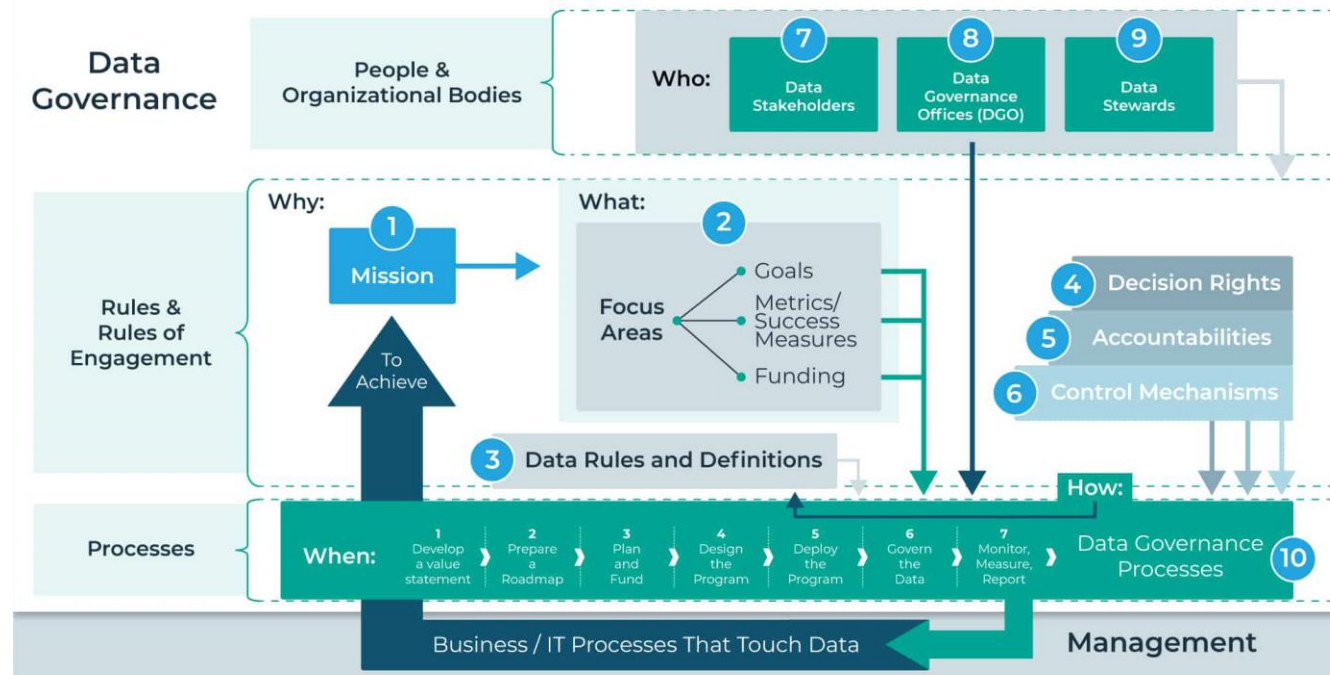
Data Governance

People & Organizational Bodies

Who:

7 Data Stakeholders

8 Data Governance Offices (DGO)

9 Data Stewards

Rules & Rules of Engagement

Why:

1 Mission

To Achieve

What:

2

Focus Areas

Goals

Metrics/ Success Measures

Funding

4 Decision Rights

5 Accountabilities

6 Control Mechanisms

3 Data Rules and Definitions

How:

Processes

When:

1 Develop a value statement

2 Prepare a Roadmap

3 Plan and Fund

4 Design the Program

5 Deploy the Program

6 Govern the Data

7 Monitor, Measure, Report

Data Governance Processes 10

Business / IT Processes That Touch Data

Management